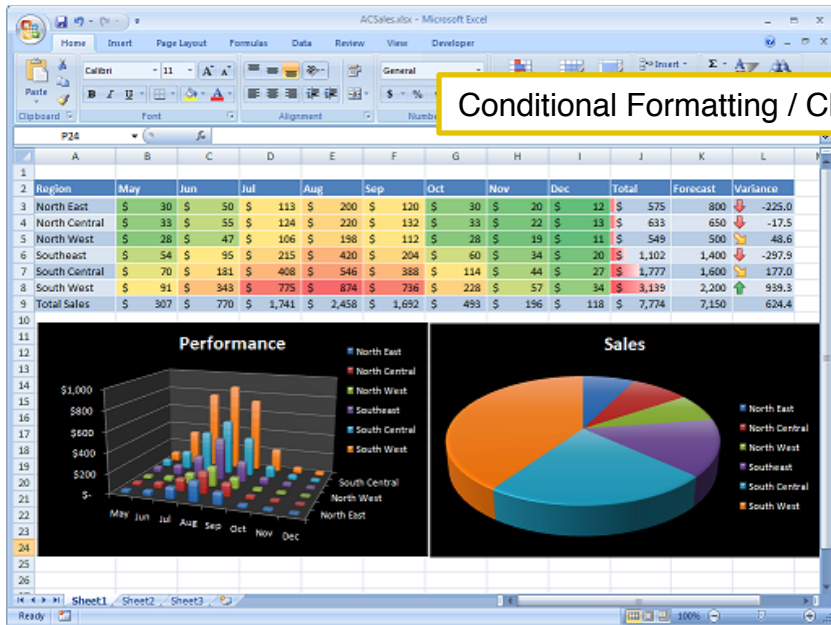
ACSales.xlsx - Microsoft Excel

Home Insert Page Layout Formulas Data Review View Developer

Paste Clipboard Calibri 11 Font Alignment General Number Insert

Conditional Formatting / Cl

P24

| | A | B | C | D | E | F | G | H | I | J | K | L |
|---|---|---|---|---|---|---|---|---|---|---|---|---|
| 1 | | | | | | | | | | | | |
| 2 | Region | May | Jun | Jul | Aug | Sep | Oct | Nov | Dec | Total | Forecast | Variance |
| 3 | North East | $ 30 | $ 50 | $ 113 | $ 200 | $ 120 | $ 30 | $ 20 | $ 12 | $ 575 | 800 | -225.0 |
| 4 | North Central | $ 33 | $ 55 | $ 124 | $ 220 | $ 132 | $ 33 | $ 22 | $ 13 | $ 633 | 650 | -17.5 |
| 5 | North West | $ 28 | $ 47 | $ 106 | $ 198 | $ 112 | $ 28 | $ 19 | $ 11 | $ 549 | 500 | 48.6 |
| 6 | Southeast | $ 54 | $ 95 | $ 215 | $ 420 | $ 204 | $ 60 | $ 34 | $ 20 | $ 1,102 | 1,400 | -297.9 |
| 7 | South Central | $ 70 | $ 181 | $ 408 | $ 546 | $ 388 | $ 114 | $ 44 | $ 27 | $ 1,777 | 1,600 | 177.0 |
| 8 | South West | $ 91 | $ 343 | $ 775 | $ 874 | $ 736 | $ 228 | $ 57 | $ 34 | $ 3,139 | 2,200 | 939.3 |
| 9 | Total Sales | $ 307 | $ 770 | $ 1,741 | $ 2,458 | $ 1,692 | $ 493 | $ 196 | $ 118 | $ 7,774 | 7,150 | 624.4 |

Performance

$1,000 $800 $600 $400 $200 $-

May Jun Jul Aug Sep Oct Nov Dec

South Central North West North East

North East North Central North West Southeast South Central South West

Sales

North East North Central North West Southeast South Central South West

Sheet1 Sheet2 Sheet3

Ready 100%